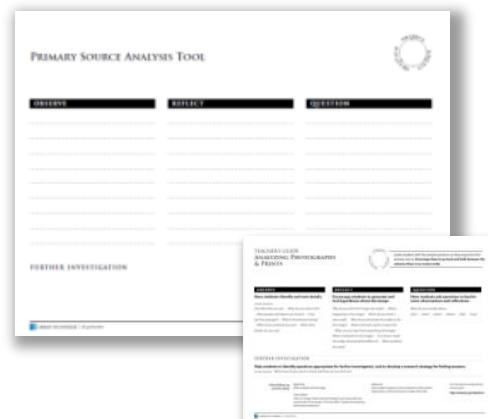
Primary Source Analysis Tool

OBSERVE

REFLECT

QUESTION

FURTHER INVESTIGATION

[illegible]

TEACHER'S GUIDE
ANALYZING PHOTOGRAPHS & PRINTS

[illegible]

OBSERVE

Have students identify and note details.

REFLECT

Encourage students to generate and test hypotheses about the image.

QUESTION

Have students ask questions to lead to more observations and reflections.

FURTHER INVESTIGATION

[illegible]